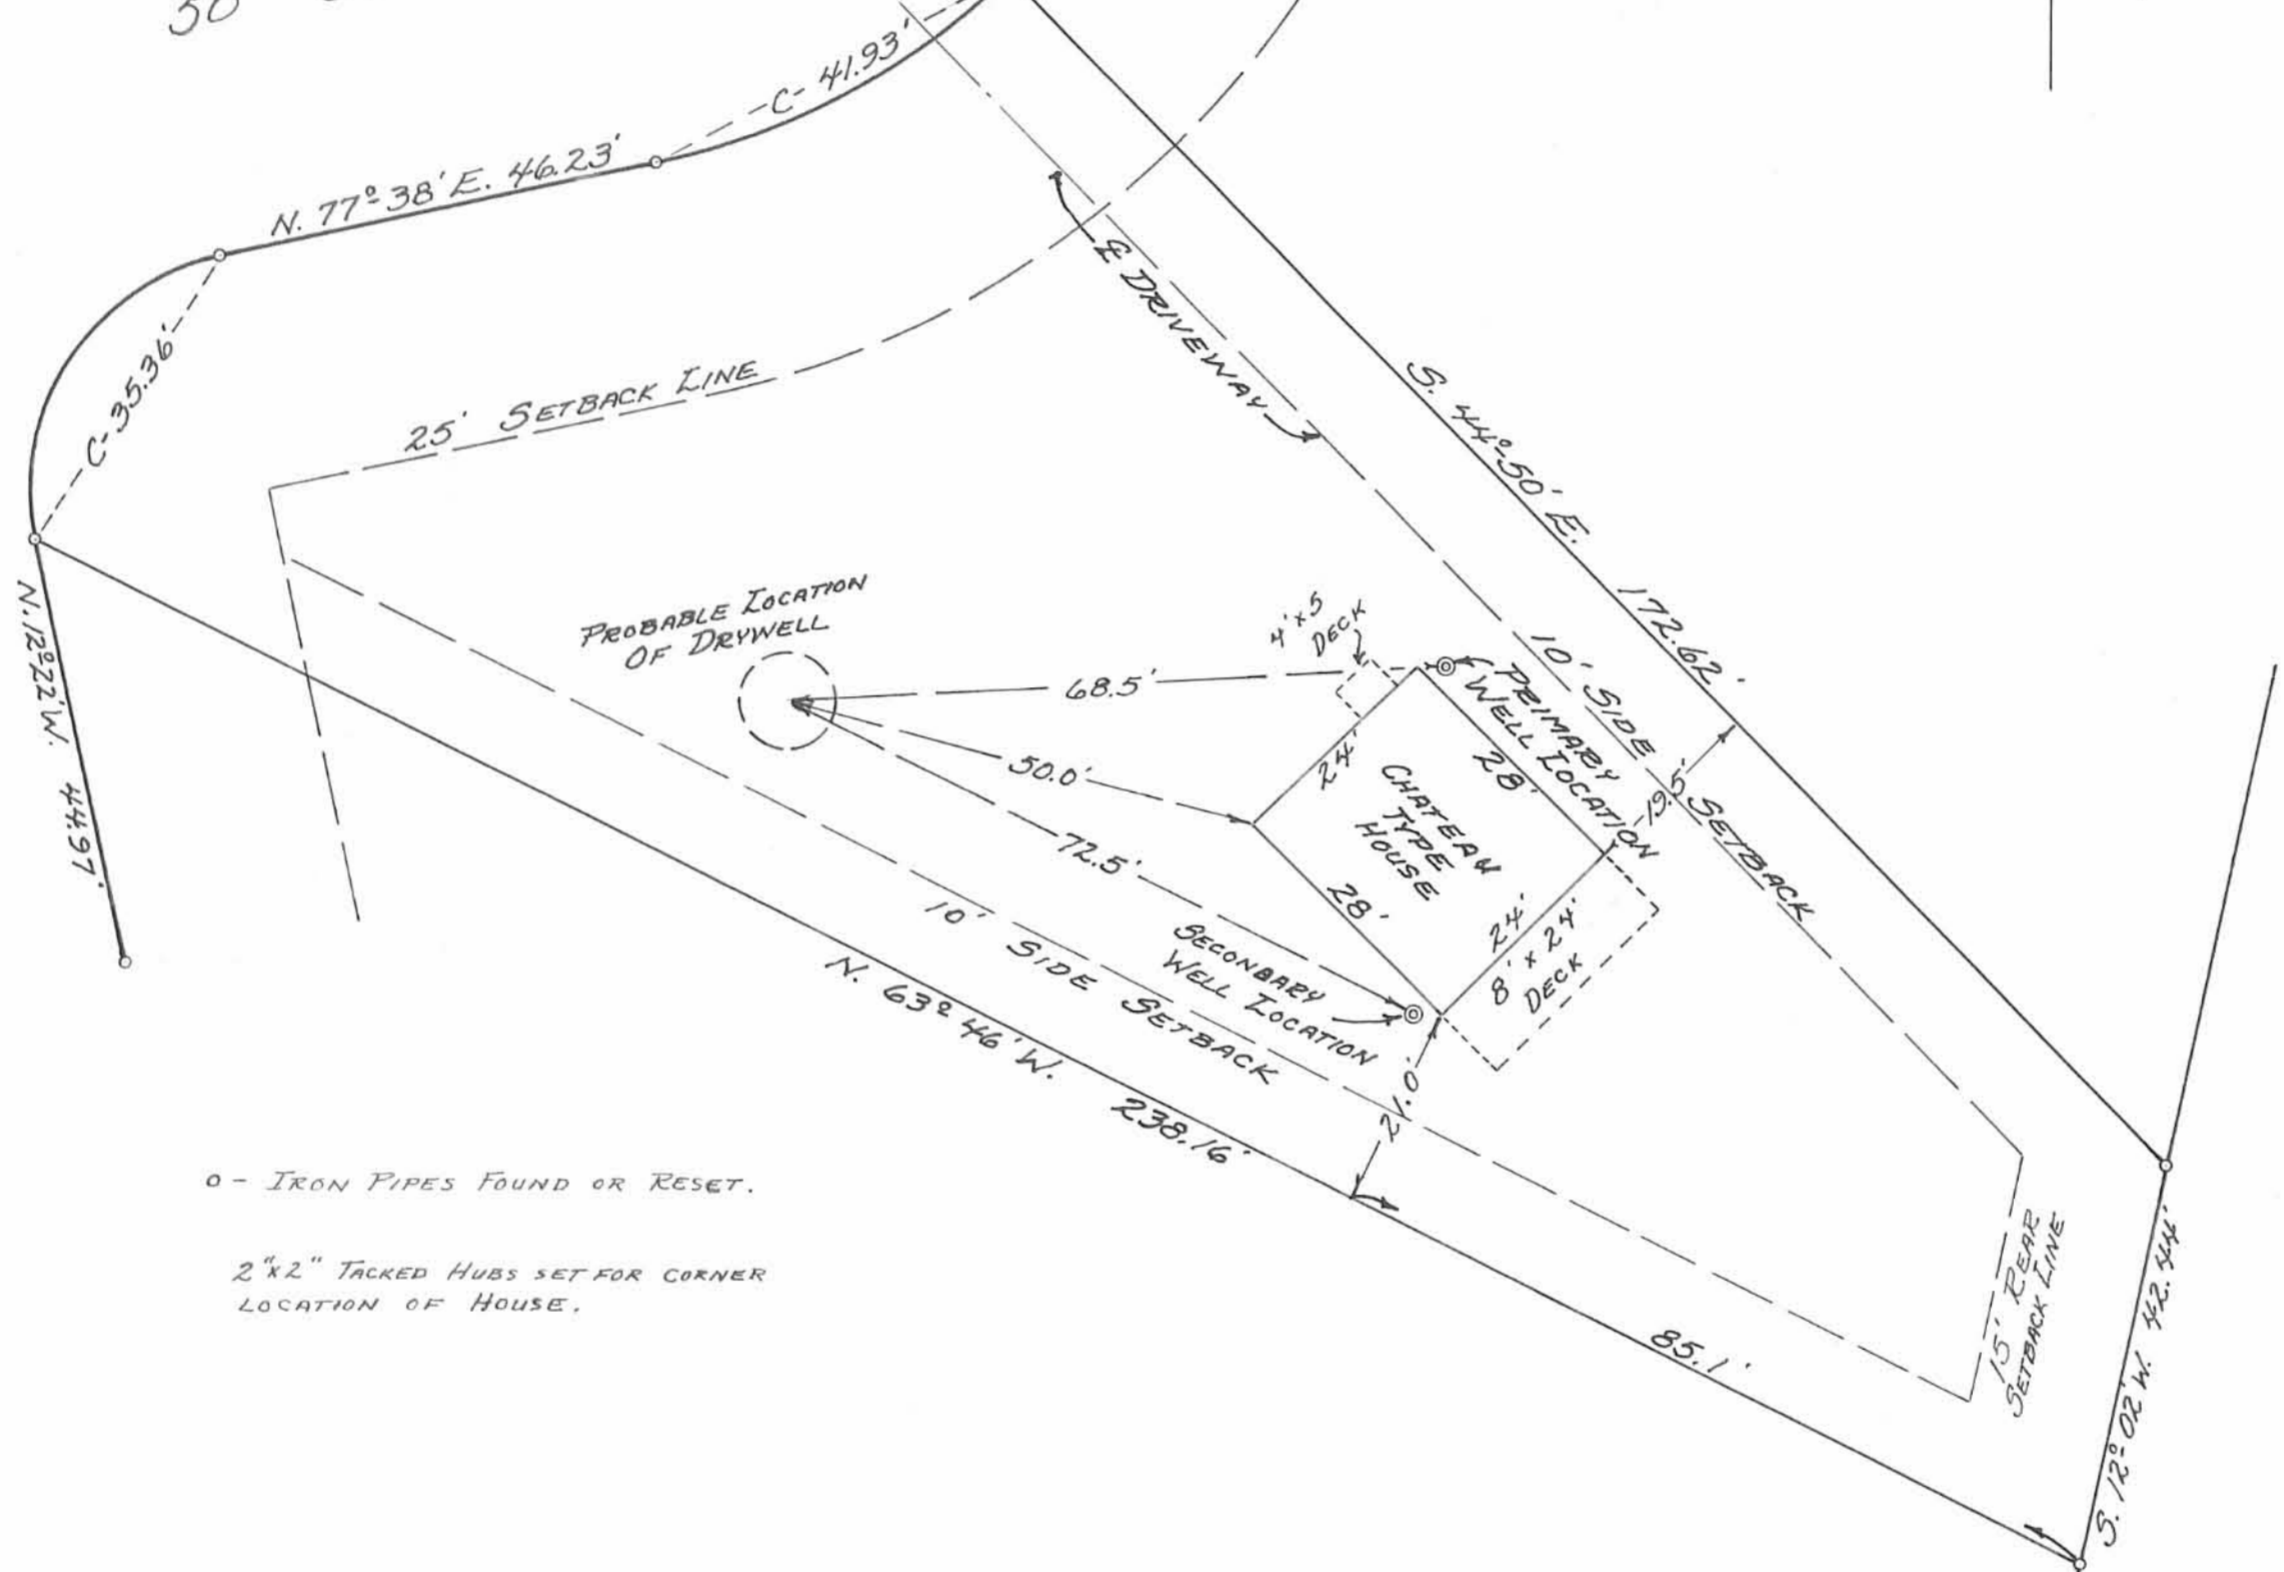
50'

C- 41.93'

N. 77° 38' E. 46.23'

C-35.36'

25' SETBACK LINE

℄ DRIVEWAY

S. 44° 50' E. 172.62'

N. 12° 22' W. 44.97'

PROBABLE LOCATION OF DRYWELL

4'x5 DECK

68.5'

PRIMARY WELL LOCATION

10' SIDE SETBACK

19.5'

50.0'

24'

28'

CHATEAU TYPE HOUSE

72.5'

28'

24'

8'x24' DECK

10' SIDE SETBACK

SECONDARY WELL LOCATION

N. 63° 46' W. 238.16'

21.0'

o - IRON PIPES FOUND OR RESET.

2"x2" TACKED HUBS SET FOR CORNER LOCATION OF HOUSE.

85.1'

15' REAR SETBACK LINE

S. 12° 02' W. 42.44'